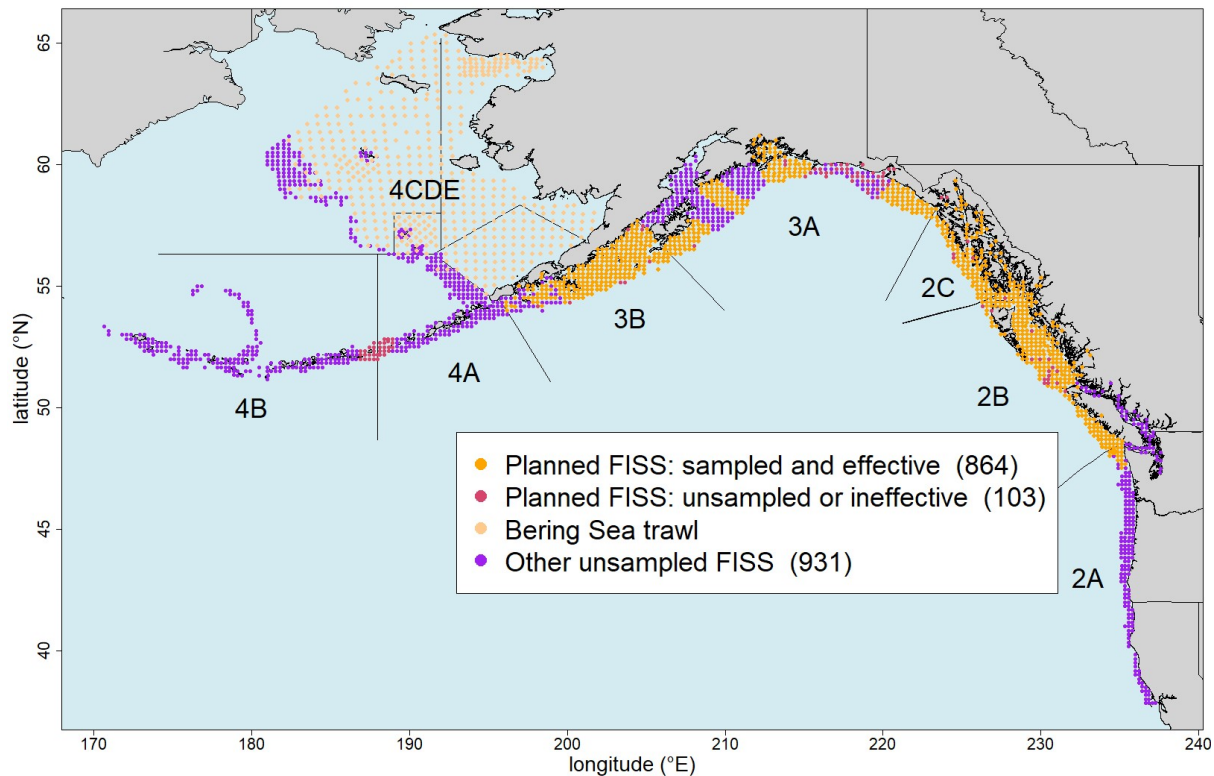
65
60
55
50
45
40
latitude (°N)
4CDE
3A
2C
3B
4A
4B
2B
2A
Planned FISS: sampled and effective (864)
Planned FISS: unsampled or ineffective (103)
Bering Sea trawl
Other unsampled FISS (931)
170 180 190 200 210 220 230 240
longitude (°E)